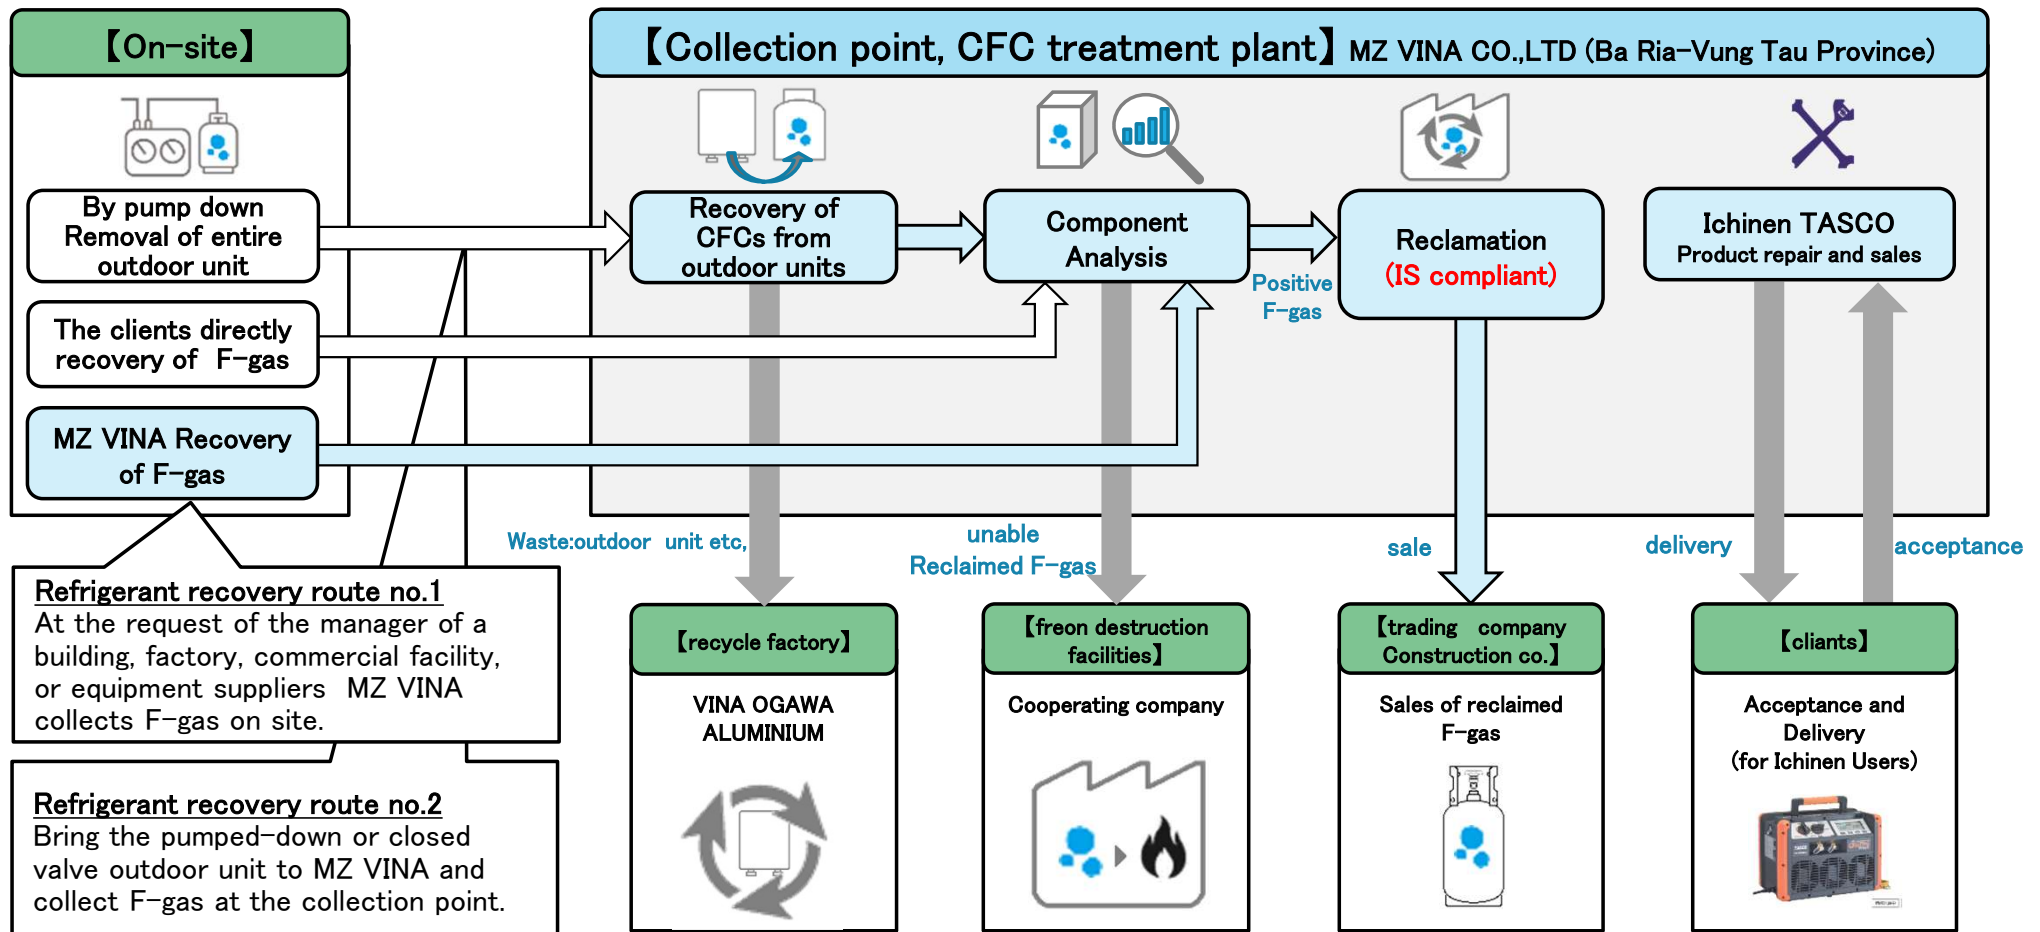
【On-site】

By pump down Removal of entire outdoor unit

The clients directly recovery of F-gas

MZ VINA Recovery of F-gas

【Collection point, CFC treatment plant】MZ VINA CO.,LTD (Ba Ria-Vung Tau Province)

Recovery of CFCs from outdoor units

Component Analysis

Positive F-gas

Reclamation (IS compliant)

Ichinen TASCO Product repair and sales

Waste:outdoor unit etc,

unable Reclaimed F-gas

sale

delivery

acceptance

Refrigerant recovery route no.1
At the request of the manager of a building, factory, commercial facility, or equipment suppliers MZ VINA collects F-gas on site.

Refrigerant recovery route no.2
Bring the pumped-down or closed valve outdoor unit to MZ VINA and collect F-gas at the collection point.

【recycle factory】
VINA OGAWA ALUMINIUM

【freon destruction facilities】
Cooperating company

【trading company Construction co.】
Sales of reclaimed F-gas

【cliants】
Acceptance and Delivery (for Ichinen Users)